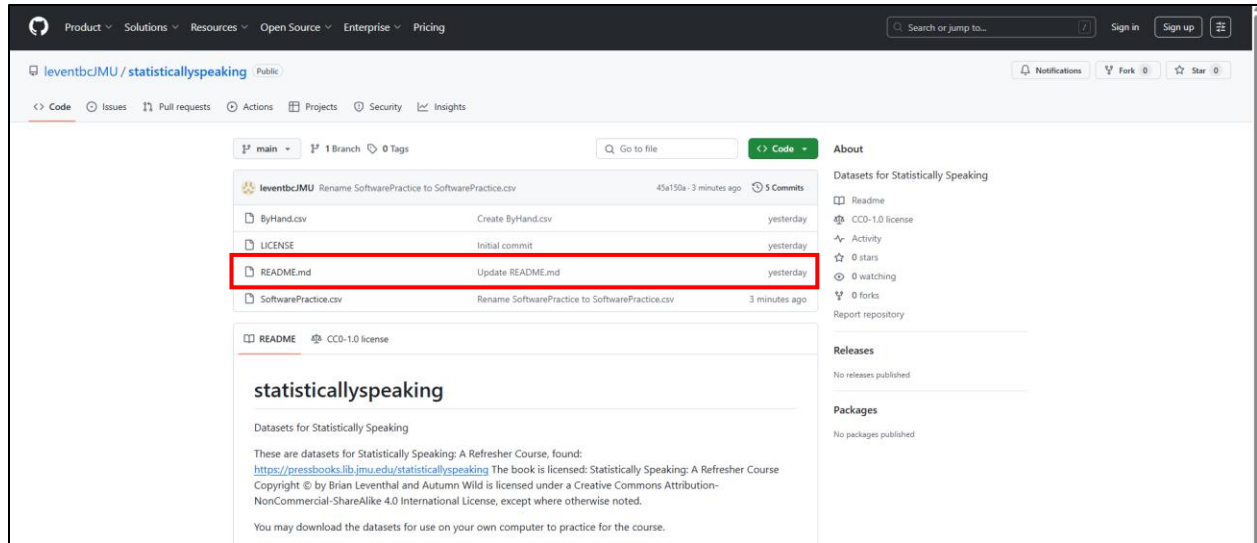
Product Solutions Resources Open Source Enterprise Pricing

Search or jump to... / Sign in Sign up

leventbcJMU / statisticallyspeaking Public

Notifications Fork 0 Star 0

Code Issues Pull requests Actions Projects Security Insights

main 1 Branch 0 Tags Go to file Code

leventbcJMU Rename SoftwarePractice to SoftwarePractice.csv 45a150a · 3 minutes ago 5 Commits

| ByHand.csv | Create ByHand.csv | yesterday |
|---|---|---|
| LICENSE | Initial commit | yesterday |
| README.md | Update README.md | yesterday |
| SoftwarePractice.csv | Rename SoftwarePractice to SoftwarePractice.csv | 3 minutes ago |

README CC0-1.0 license

statisticallyspeaking

Datasets for Statistically Speaking

These are datasets for Statistically Speaking: A Refresher Course, found: https://pressbooks.lib.jmu.edu/statisticallyspeaking The book is licensed: Statistically Speaking: A Refresher Course Copyright © by Brian Leventhal and Autumn Wild is licensed under a Creative Commons Attribution-NonCommercial-ShareAlike 4.0 International License, except where otherwise noted.

You may download the datasets for use on your own computer to practice for the course.

About

Datasets for Statistically Speaking

Readme
CC0-1.0 license
Activity
0 stars
0 watching
0 forks
Report repository

Releases

No releases published

Packages

No packages published